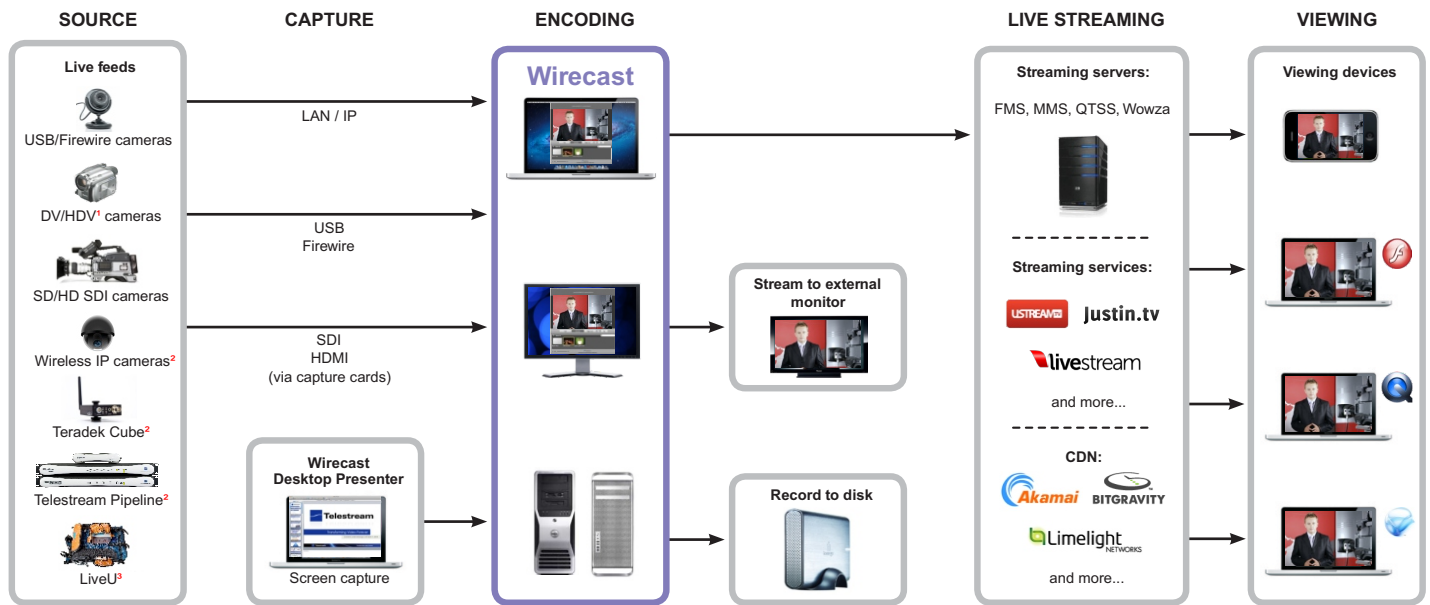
SOURCE

Live feeds

USB/Firewire cameras

DV/HDV¹ cameras

SD/HD SDI cameras

Wireless IP cameras²

Teradek Cube²

Telestream Pipeline²

LiveU³

CAPTURE

LAN / IP

USB
Firewire

SDI
HDMI
(via capture cards)

Wirecast
Desktop Presenter

Telestream

Screen capture

ENCODING

Wirecast

Stream to external monitor

Record to disk

LIVE STREAMING

Streaming servers:

FMS, MMS, QTSS, Wowza

Streaming services:

USTREAM Justin.tv

livestream

and more...

CDN:

Akamai BITGRAVITY

Limelight NETWORKS

and more...

VIEWING

Viewing devices